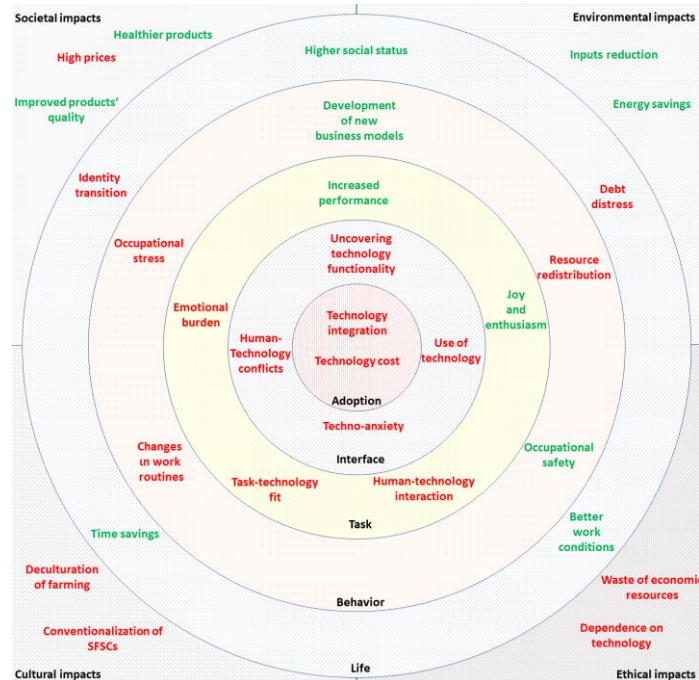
Societal impacts

Environmental impacts

Healthier products

High prices

Higher social status

Inputs reduction

Improved products' quality

Energy savings

Development of new business models

Identity transition

Debt distress

Increased performance

Occupational stress

Uncovering technology functionality

Resource redistribution

Joy and enthusiasm

Emotional burden

Technology integration

Human-Technology conflicts

Use of technology

Technology cost

Adoption

Techno-anxiety

Interface

Occupational safety

Changes ın work routines

Task-technology fit

Human-technology interaction

Task

Better work conditions

Time savings

Deculturation of farming

Waste of economic resources

Behavior

Conventionalization of SFSCs

Dependence on technology

Life

Cultural impacts

Ethical impacts